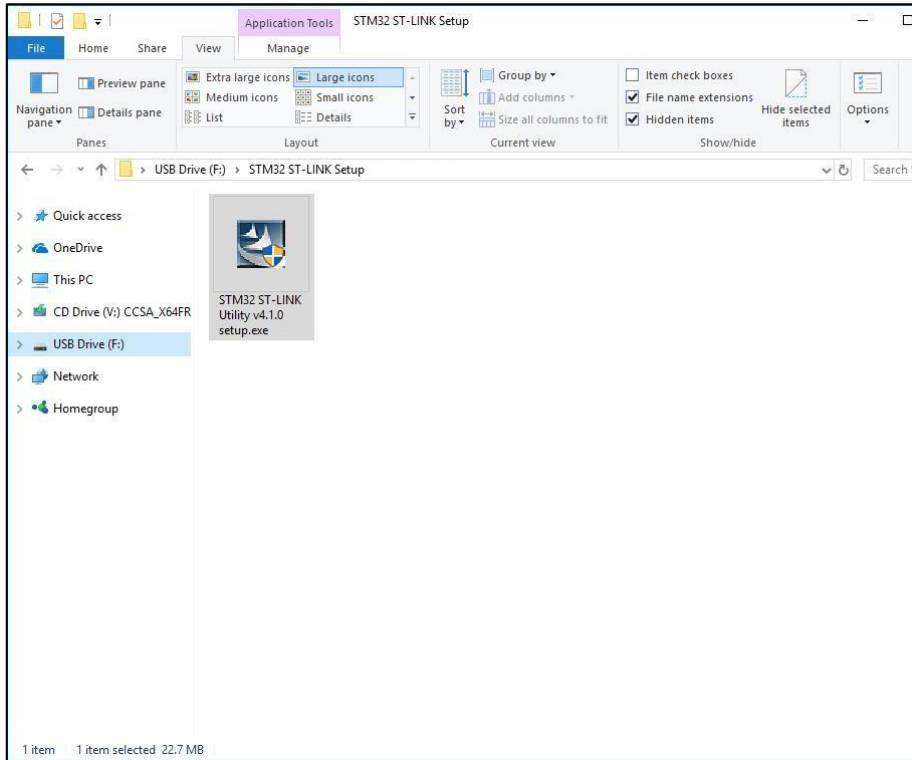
Application Tools STM32 ST-LINK Setup

File Home Share View Manage

Preview pane
Navigation pane
Details pane
Panes

Extra large icons
Large icons
Medium icons
Small icons
List
Details
Layout

Sort by
Group by
Add columns
Size all columns to fit
Current view

Item check boxes
File name extensions
Hidden items
Hide selected items
Show/hide

Options

USB Drive (F:) › STM32 ST-LINK Setup

Search

Quick access
OneDrive
This PC
CD Drive (V:) CCSA_X64FR
USB Drive (F:)
Network
Homegroup

STM32 ST-LINK Utility v4.1.0 setup.exe

1 item 1 item selected 22.7 MB